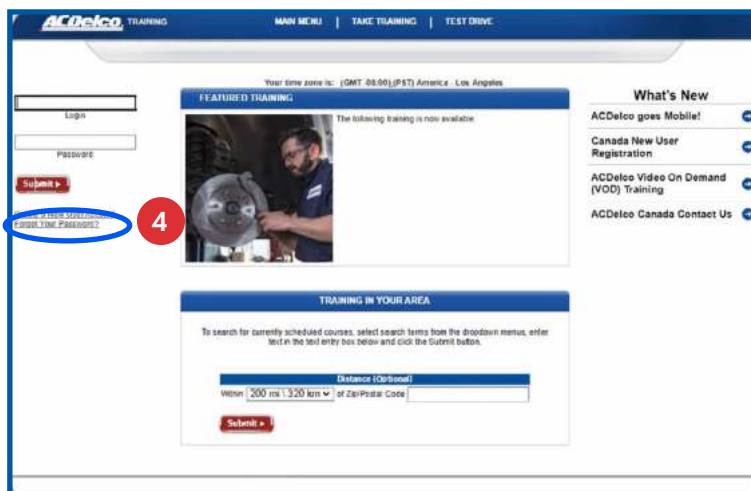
ACDelco TRAINING

MAIN MENU | TAKE TRAINING | TEST DRIVE

Your time zone is: (GMT -08:00) (PST) America - Los Angeles

Login

Password

Submit ▸

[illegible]
Forgot Your Password?

4

FEATURED TRAINING

The following training is now available

What's New

ACDelco goes Mobile!

Canada New User Registration

ACDelco Video On Demand (VOD) Training

ACDelco Canada Contact Us

TRAINING IN YOUR AREA

To search for currently scheduled courses, select search terms from the dropdown menus, enter text in the text entry box below and click the Submit button.

Distance (Optional)

Within 200 mi / 320 km of Zip/Postal Code

Submit ▸